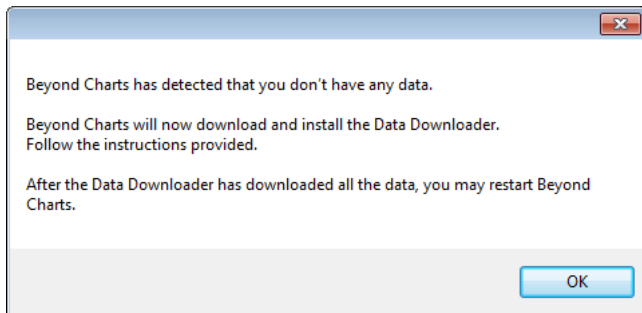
Beyond Charts has detected that you don't have any data.

Beyond Charts will now download and install the Data Downloader.
Follow the instructions provided.

After the Data Downloader has downloaded all the data, you may restart Beyond Charts.

OK